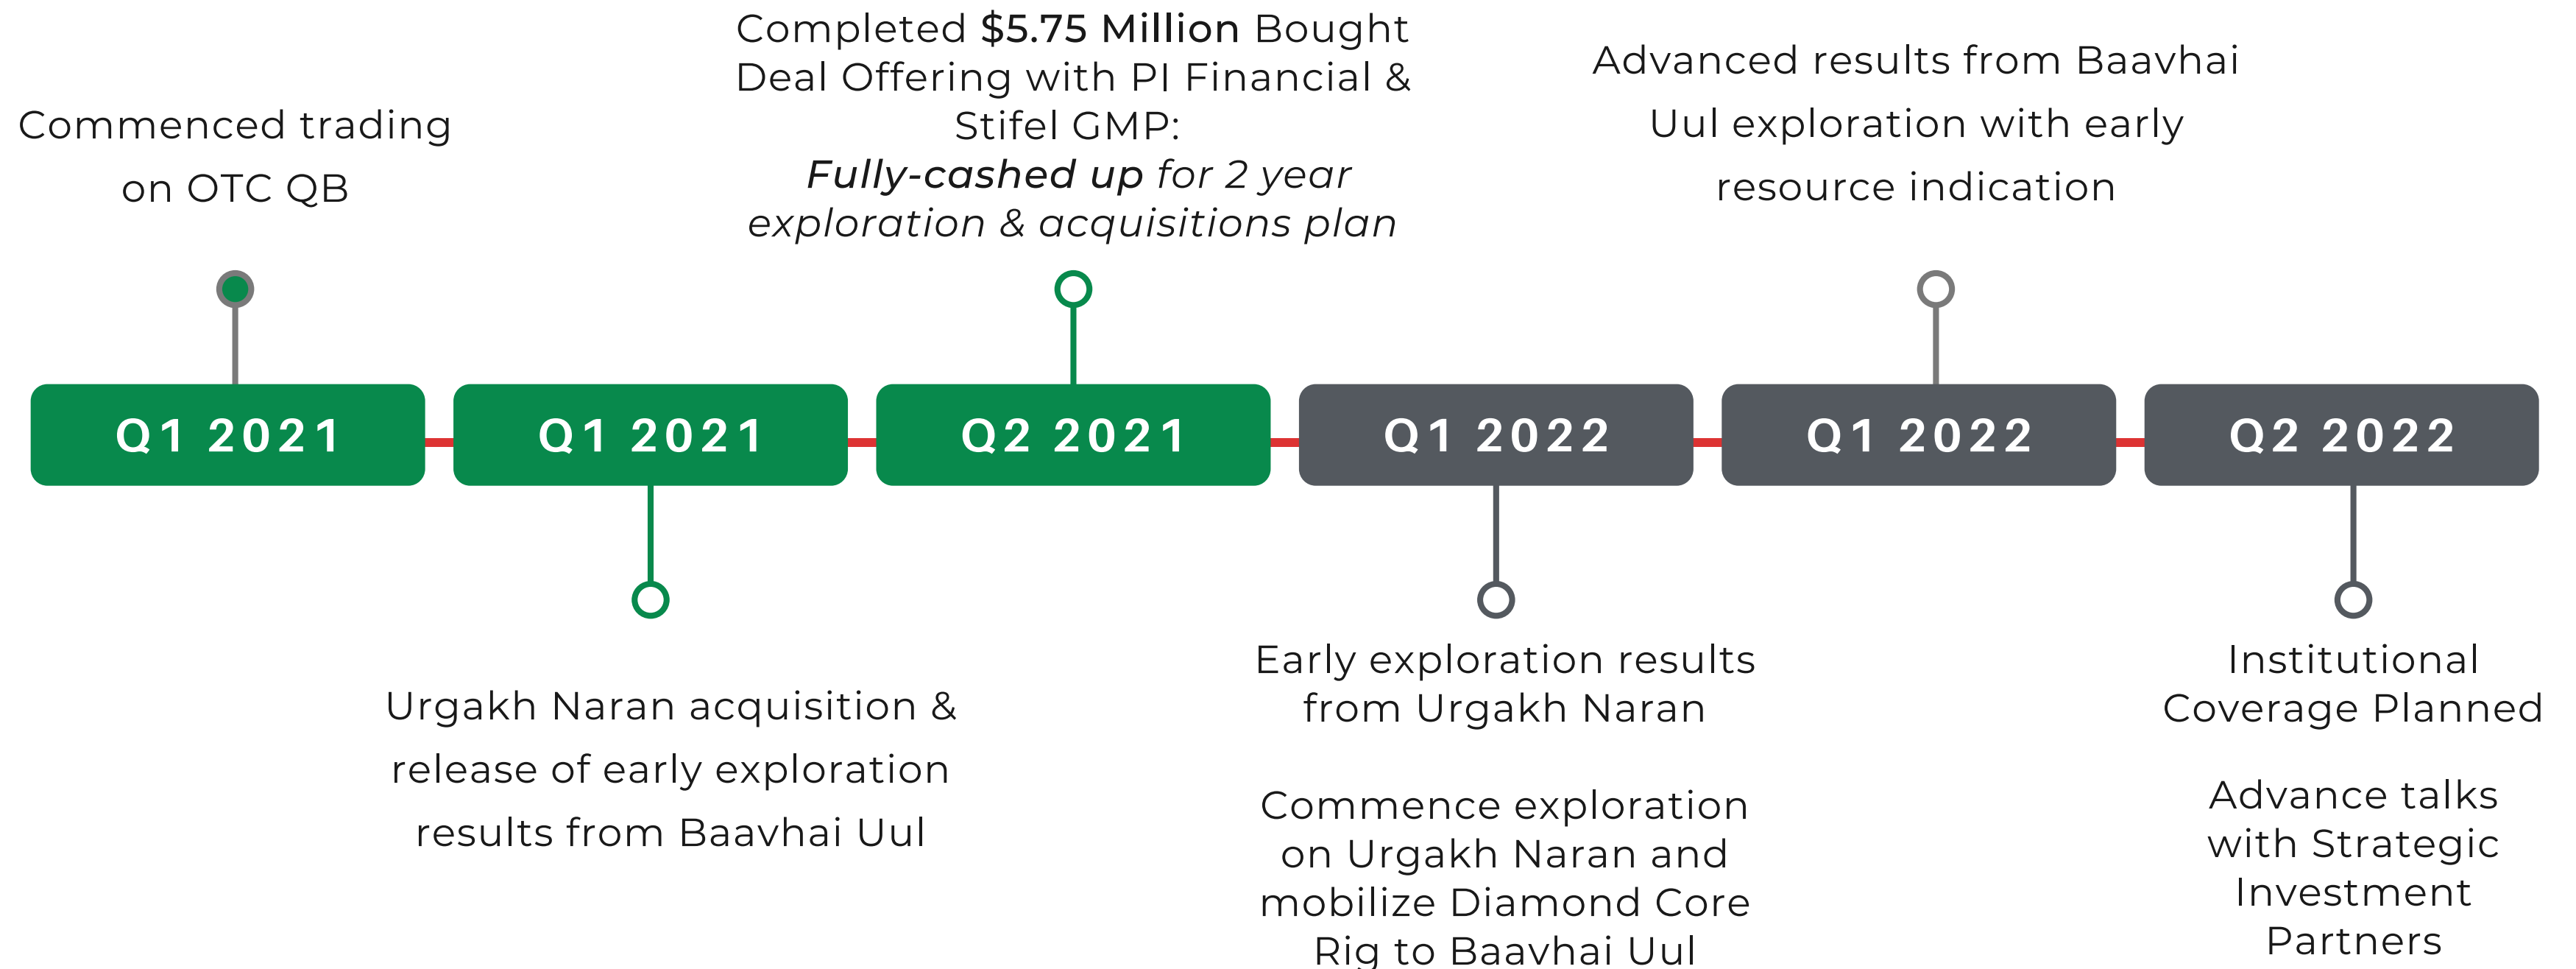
Commenced trading on OTC QB

Completed **$5.75 Million** Bought Deal Offering with PI Financial & Stifel GMP: ***Fully-cashed up*** *for 2 year exploration & acquisitions plan*

Advanced results from Baavhai Uul exploration with early resource indication

Q1 2021

Q1 2021

Q2 2021

Q1 2022

Q1 2022

Q2 2022

Urgakh Naran acquisition & release of early exploration results from Baavhai Uul

Early exploration results from Urgakh Naran

Commence exploration on Urgakh Naran and mobilize Diamond Core Rig to Baavhai Uul

Institutional Coverage Planned

Advance talks with Strategic Investment Partners